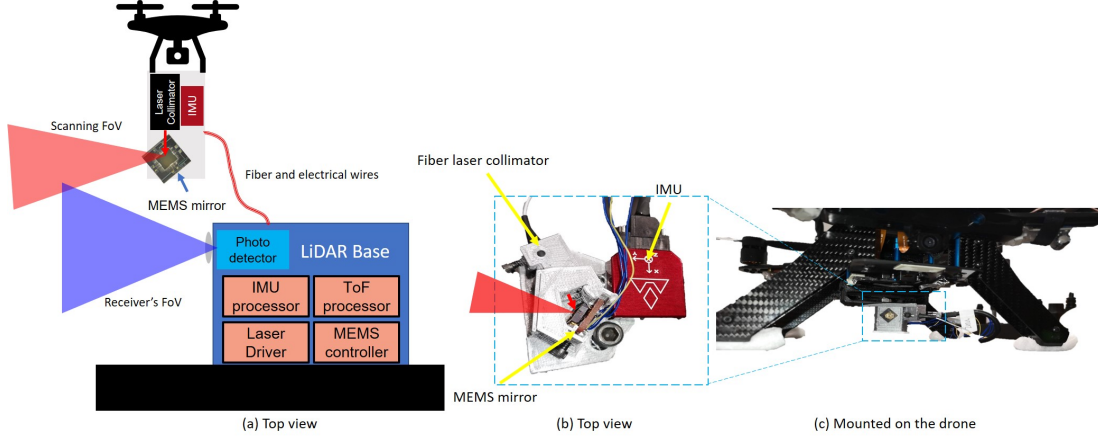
Laser Collimator

IMU

Scanning FoV

Fiber and electrical wires

MEMS mirror

Photo detector

LiDAR Base

Receiver's FoV

IMU processor

ToF processor

Laser Driver

MEMS controller

(a) Top view

Fiber laser collimator

IMU

MEMS mirror

(b) Top view

(c) Mounted on the drone